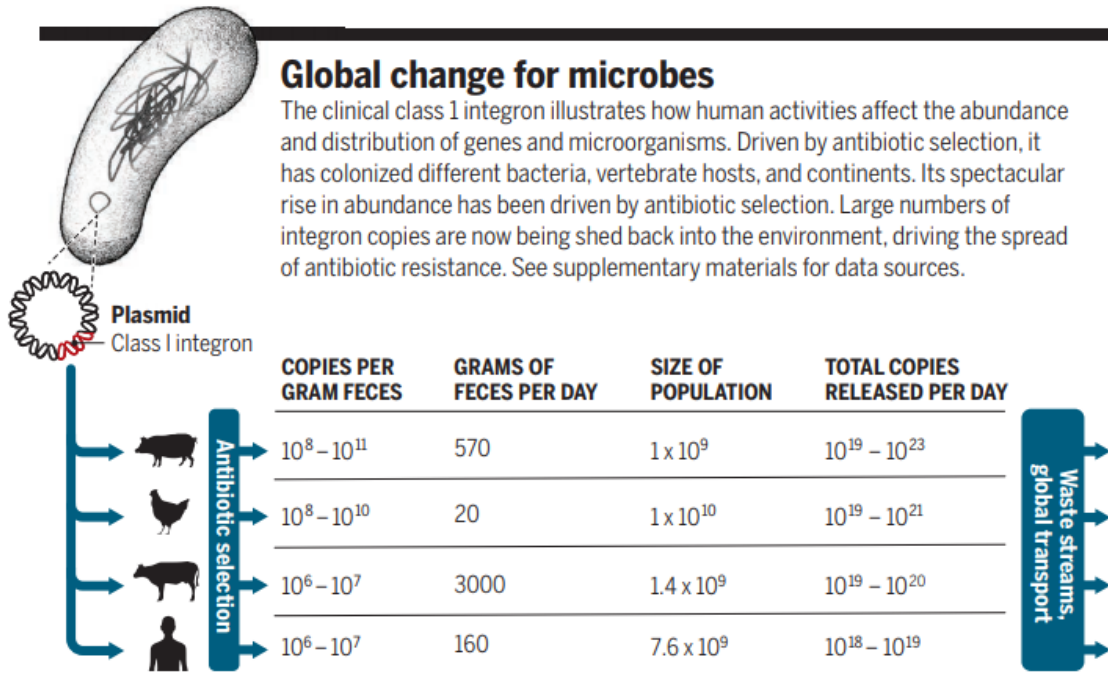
Global change for microbes

The clinical class 1 integron illustrates how human activities affect the abundance and distribution of genes and microorganisms. Driven by antibiotic selection, it has colonized different bacteria, vertebrate hosts, and continents. Its spectacular rise in abundance has been driven by antibiotic selection. Large numbers of integron copies are now being shed back into the environment, driving the spread of antibiotic resistance. See supplementary materials for data sources.

Plasmid
Class I integron

Antibiotic selection

| COPIES PER GRAM FECES | GRAMS OF FECES PER DAY | SIZE OF POPULATION | TOTAL COPIES RELEASED PER DAY |
|---|---|---|---|
| $10^8 - 10^{11}$ | 570 | $1 \times 10^9$ | $10^{19} - 10^{23}$ |
| $10^8 - 10^{10}$ | 20 | $1 \times 10^{10}$ | $10^{19} - 10^{21}$ |
| $10^6 - 10^7$ | 3000 | $1.4 \times 10^9$ | $10^{19} - 10^{20}$ |
| $10^6 - 10^7$ | 160 | $7.6 \times 10^9$ | $10^{18} - 10^{19}$ |

Waste streams, global transport